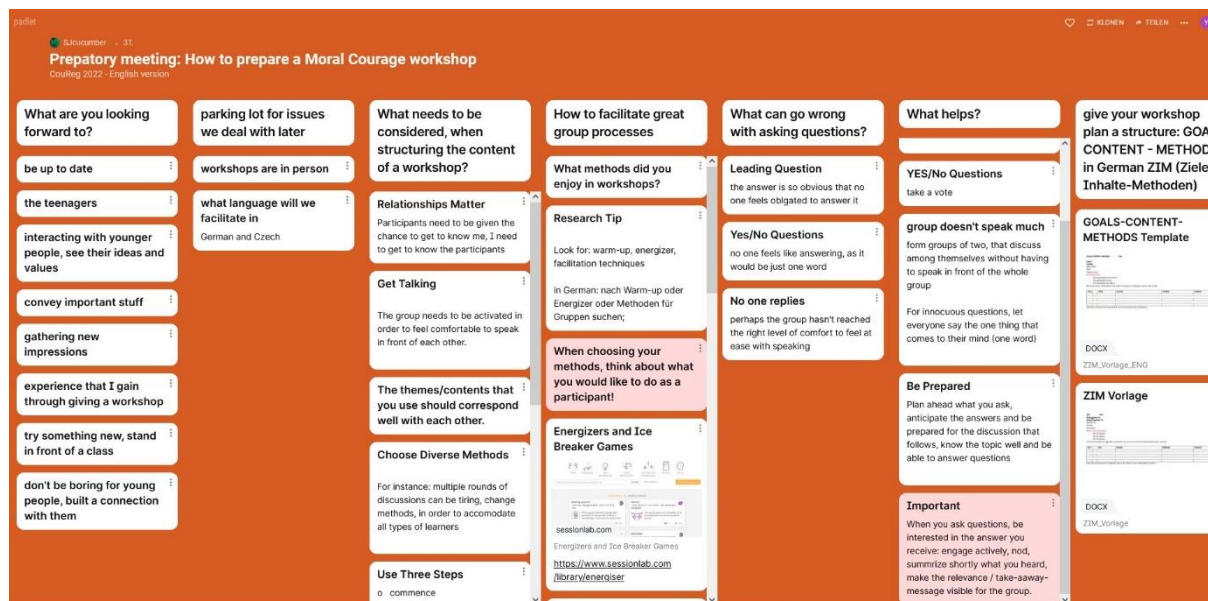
padlet

SJJcucumber · 3T

Prepatory meeting: How to prepare a Moral Courage workshop

CouReg 2022 - English version

KLONEN TEILEN

What are you looking forward to?

be up to date

the teenagers

interacting with younger people, see their ideas and values

convey important stuff

gathering new impressions

experience that I gain through giving a workshop

try something new, stand in front of a class

don't be boring for young people, built a connection with them

parking lot for issues we deal with later

workshops are in person

what language will we facilitate in

German and Czech

What needs to be considered, when structuring the content of a workshop?

Relationships Matter

Participants need to be given the chance to get to know me, I need to get to know the participants

Get Talking

The group needs to be activated in order to feel comfortable to speak in front of each other.

The themes/contents that you use should correspond well with each other.

Choose Diverse Methods

For instance: multiple rounds of discussions can be tiring, change methods, in order to accomodate all types of learners

Use Three Steps

o commence

How to facilitate great group processes

What methods did you enjoy in workshops?

Research Tip

Look for: warm-up, energizer, facilitation techniques

in German: nach Warm-up oder Energizer oder Methoden für Gruppen suchen;

When choosing your methods, think about what you would like to do as a participant!

Energizers and Ice Breaker Games

sessionlab.com

Energizers and Ice Breaker Games

https://www.sessionlab.com/library/energiser

What can go wrong with asking questions?

Leading Question

the answer is so obvious that no one feels obligated to answer it

Yes/No Questions

no one feels like answering, as it would be just one word

No one replies

perhaps the group hasn't reached the right level of comfort to feel at ease with speaking

What helps?

YES/No Questions

take a vote

group doesn't speak much

form groups of two, that discuss among themselves without having to speak in front of the whole group

For innocuous questions, let everyone say the one thing that comes to their mind (one word)

Be Prepared

Plan ahead what you ask, anticipate the answers and be prepared for the discussion that follows, know the topic well and be able to answer questions

Important

When you ask questions, be interested in the answer you receive: engage actively, nod, summrize shortly what you heard, make the relevance / take-aaway-message visible for the group.

give your workshop plan a structure: GOA CONTENT - METHOD in German ZIM (Ziele Inhalte-Methoden)

GOALS-CONTENT-METHODS Template

DOCX

ZIM_Vorlage_ENG

ZIM Vorlage

DOCX

ZIM_Vorlage